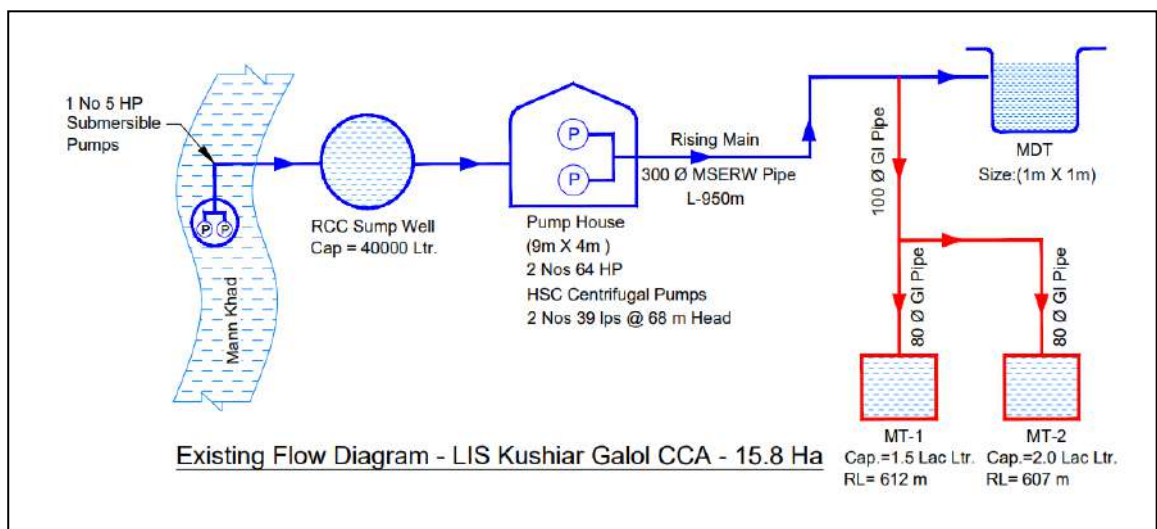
1 No 5 HP Submersible Pumps

P P

Mann Khad

RCC Sump Well
Cap = 40000 Ltr.

P
P

Pump House
(9m X 4m )
2 Nos 64 HP
HSC Centrifugal Pumps
2 Nos 39 lps @ 68 m Head

Rising Main
300 Ø MSERW Pipe
L-950m

100 Ø GI Pipe

MDT
Size:(1m X 1m)

80 Ø GI Pipe

80 Ø GI Pipe

MT-1
Cap.=1.5 Lac Ltr.
RL= 612 m

MT-2
Cap.=2.0 Lac Ltr.
RL= 607 m

Existing Flow Diagram - LIS Kushiar Galol CCA - 15.8 Ha